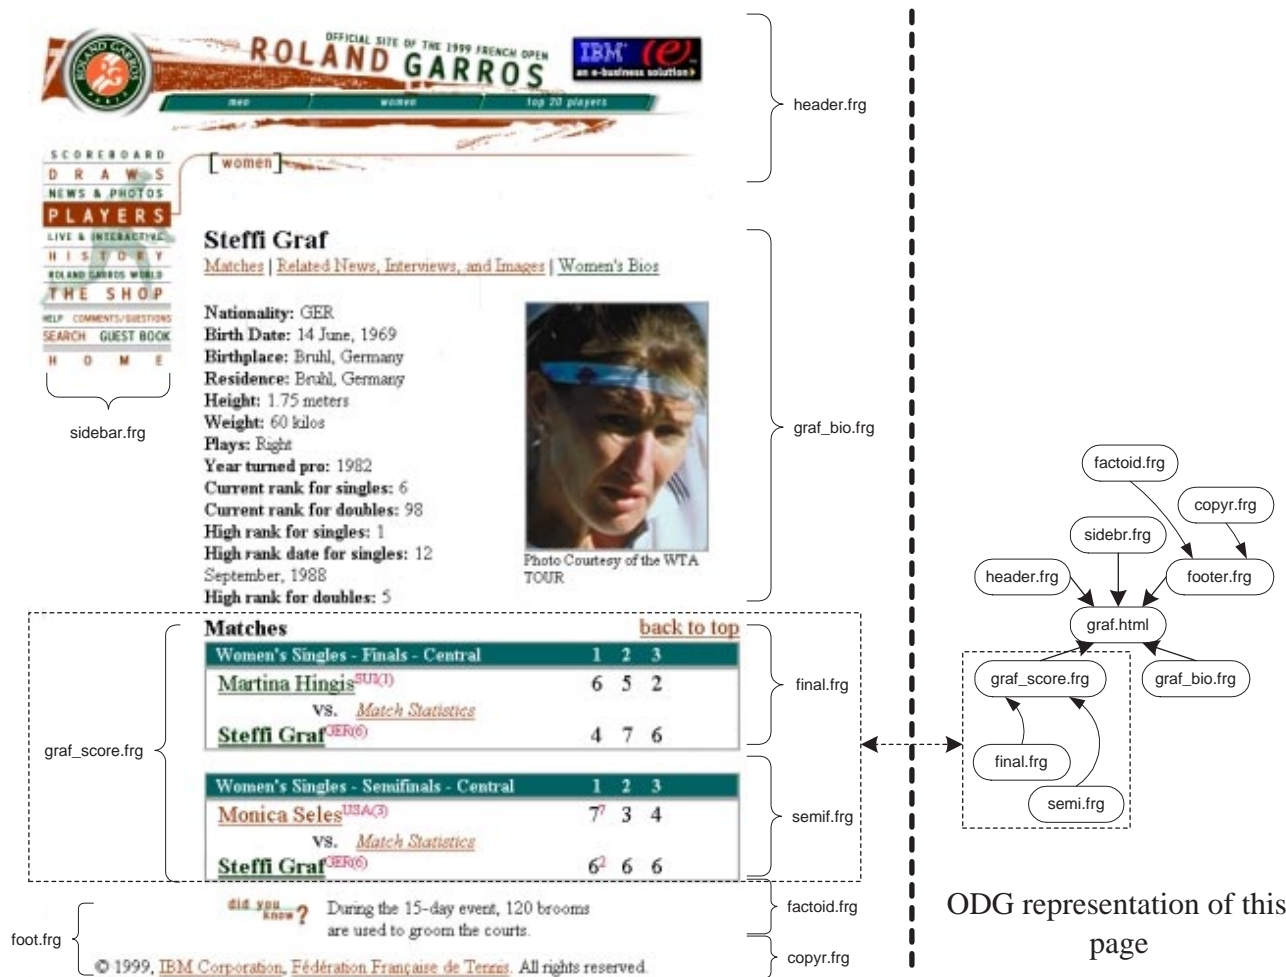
OFFICIAL SITE OF THE 1999 FRENCH OPEN
ROLAND GARROS
IBM
an e-business solution
men | women | top 20 players

header.frg

SCOREBOARD
DRAWS
NEWS & PHOTOS
PLAYERS
LIVE & INTERACTIVE
HISTORY
ROLAND GARROS WORLD
THE SHOP
HELP COMMENTS/QUESTIONS
SEARCH GUEST BOOK
HOME

sidebar.frg

[women]

Steffi Graf
Matches | Related News, Interviews, and Images | Women's Bios

Nationality: GER
Birth Date: 14 June, 1969
Birthplace: Bruhl, Germany
Residence: Bruhl, Germany
Height: 1.75 meters
Weight: 60 kilos
Plays: Right
Year turned pro: 1982
Current rank for singles: 6
Current rank for doubles: 98
High rank for singles: 1
High rank date for singles: 12 September, 1988
High rank for doubles: 5

Photo Courtesy of the WTA TOUR

graf_bio.frg

Matches
back to top

| Women's Singles - Finals - Central | 1 | 2 | 3 |
|---|---|---|---|
| Martina Hingis$^{SUI(1)}$ | 6 | 5 | 2 |
| vs. Match Statistics | | | |
| Steffi Graf$^{GER(6)}$ | 4 | 7 | 6 |

final.frg

| Women's Singles - Semifinals - Central | 1 | 2 | 3 |
|---|---|---|---|
| Monica Seles$^{USA(3)}$ | $7^7$ | 3 | 4 |
| vs. Match Statistics | | | |
| Steffi Graf$^{GER(6)}$ | $6^2$ | 6 | 6 |

semif.frg

graf_score.frg

did you know? During the 15-day event, 120 brooms are used to groom the courts.

factoid.frg

© 1999, IBM Corporation, Fédération Française de Tennis. All rights reserved.

copyr.frg

foot.frg

factoid.frg
copyr.frg
sidebr.frg
header.frg
footer.frg
graf.html
graf_score.frg
graf_bio.frg
final.frg
semi.frg

ODG representation of this page